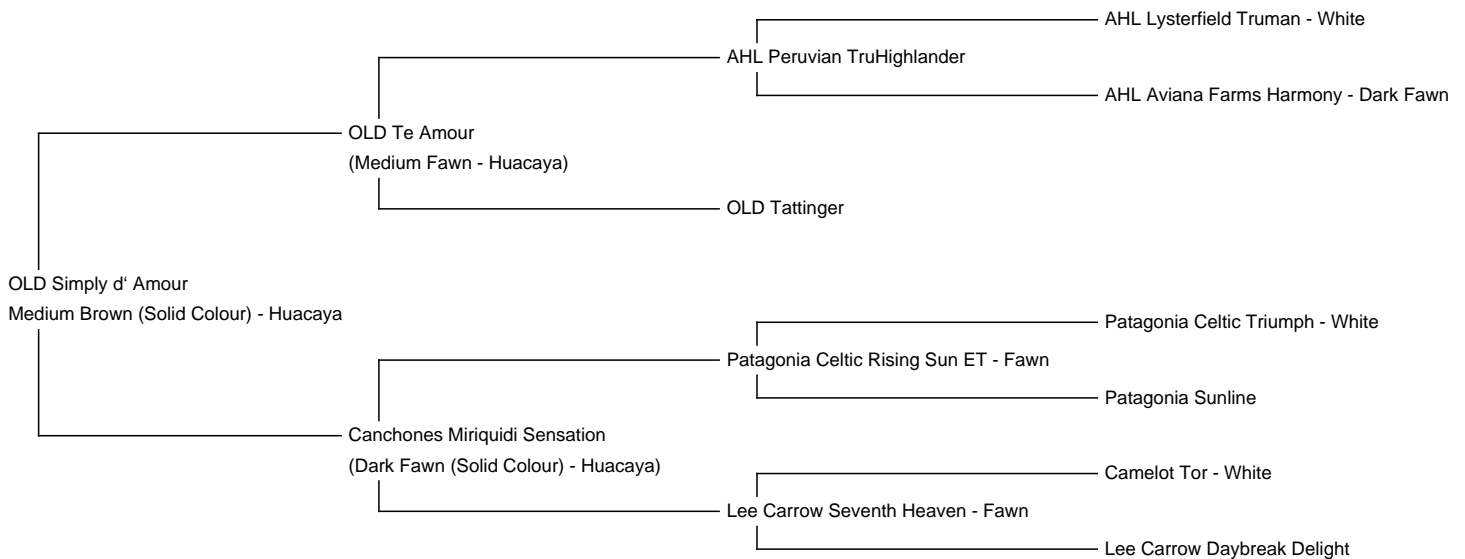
AHL Lysterfield Truman - White

AHL Peruvian TruHighlander

AHL Aviana Farms Harmony - Dark Fawn

OLD Te Amour
(Medium Fawn - Huacaya)

OLD Tattinger

OLD Simply d‘ Amour
Medium Brown (Solid Colour) - Huacaya

Patagonia Celtic Triumph - White

Patagonia Celtic Rising Sun ET - Fawn

Patagonia Sunline

Canchones Miriquidi Sensation
(Dark Fawn (Solid Colour) - Huacaya)

Camelot Tor - White

Lee Carrow Seventh Heaven - Fawn

Lee Carrow Daybreak Delight